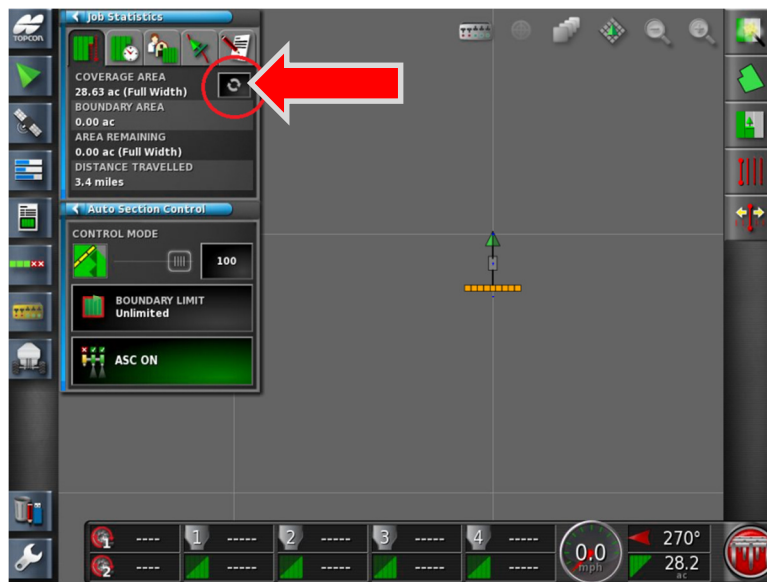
TOPCON

Job Statistics

COVERAGE AREA
28.63 ac (Full Width)
BOUNDARY AREA
0.00 ac
AREA REMAINING
0.00 ac (Full Width)
DISTANCE TRAVELLED
3.4 miles

Auto Section Control

CONTROL MODE
100

BOUNDARY LIMIT
Unlimited

ASC ON

1 ----
2 ----
1 -----
2 -----
3 -----
4 -----

0.0
mph

270°
28.2
ac